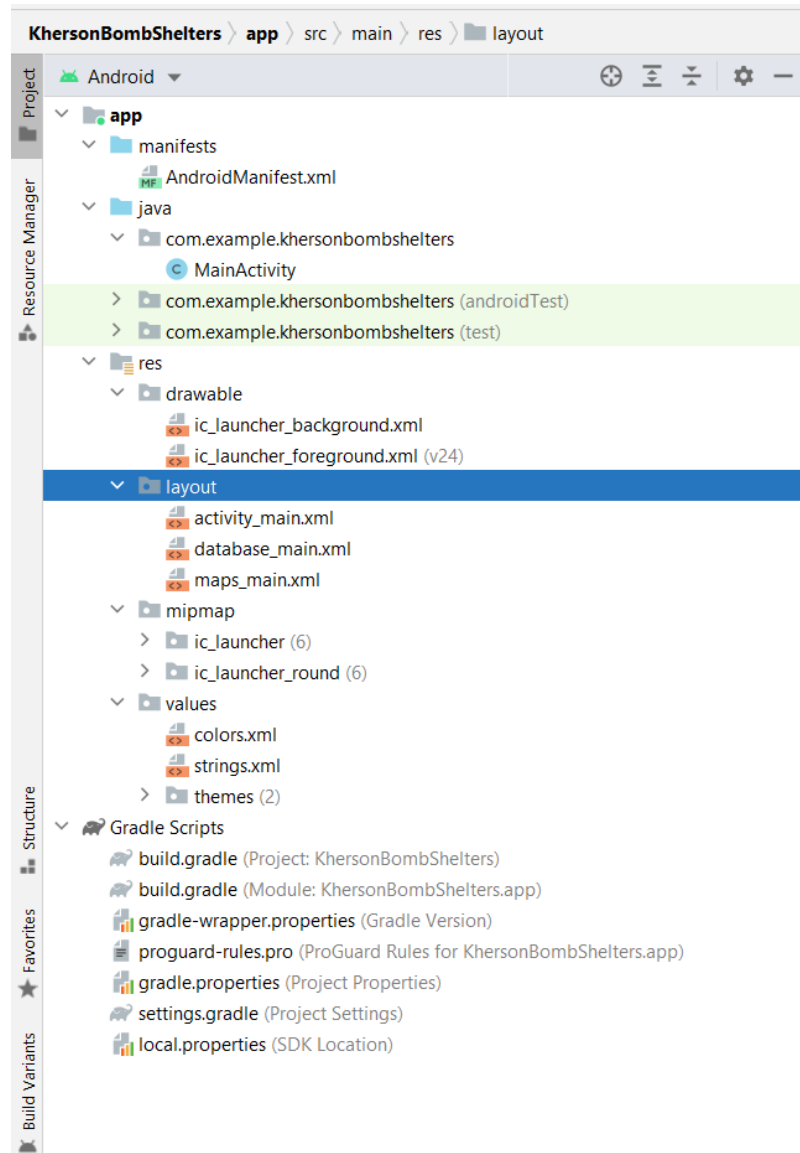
KhersonBombShelters 〉 app 〉 src 〉 main 〉 res 〉 layout

Project

Resource Manager

Android

app
manifests
MF AndroidManifest.xml
java
com.example.khersonbombshelters
C MainActivity
com.example.khersonbombshelters (androidTest)
com.example.khersonbombshelters (test)
res
drawable
ic_launcher_background.xml
ic_launcher_foreground.xml (v24)
layout
activity_main.xml
database_main.xml
maps_main.xml
mipmap
ic_launcher (6)
ic_launcher_round (6)
values
colors.xml
strings.xml
themes (2)
Gradle Scripts
build.gradle (Project: KhersonBombShelters)
build.gradle (Module: KhersonBombShelters.app)
gradle-wrapper.properties (Gradle Version)
proguard-rules.pro (ProGuard Rules for KhersonBombShelters.app)
gradle.properties (Project Properties)
settings.gradle (Project Settings)
local.properties (SDK Location)

Structure

Favorites

Build Variants